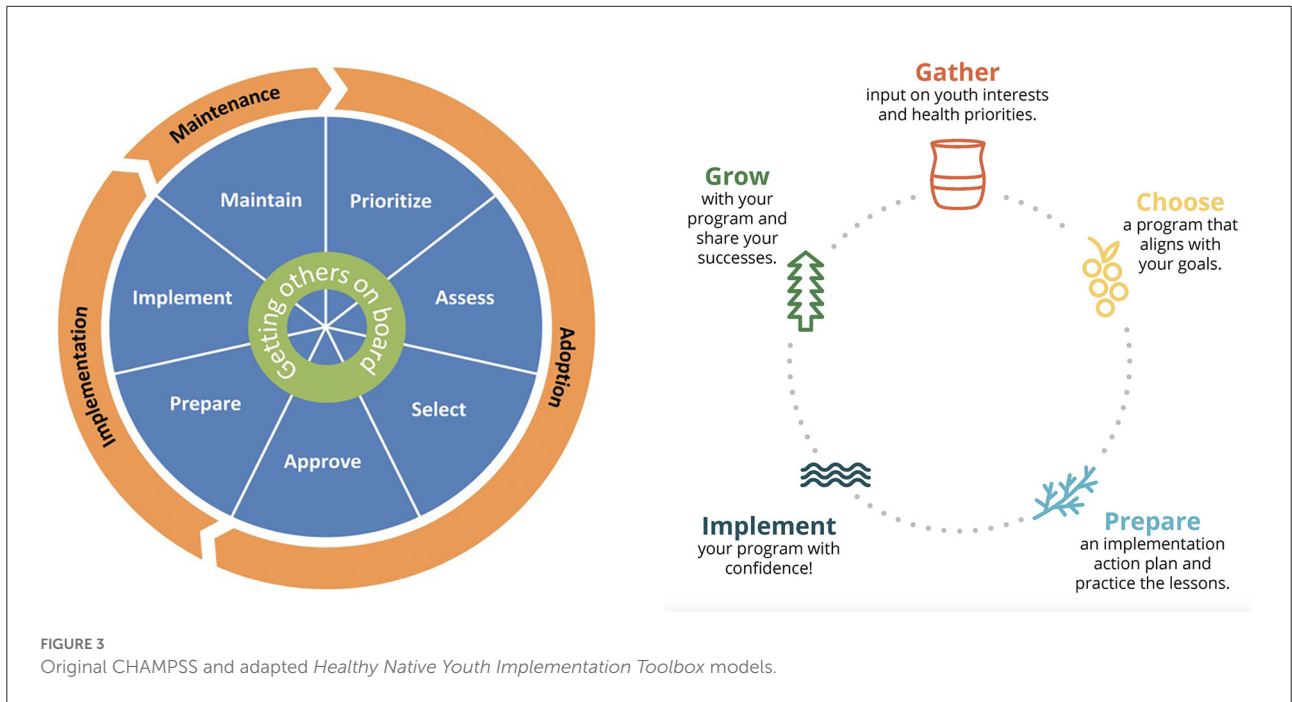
Maintenance

Adoption

Implementation

Maintain

Prioritize

Assess

Select

Approve

Prepare

Implement

Getting others on board

Gather
input on youth interests and health priorities.

Choose
a program that aligns with your goals.

Prepare
an implementation action plan and practice the lessons.

Implement
your program with confidence!

Grow
with your program and share your successes.

FIGURE 3
Original CHAMPSS and adapted *Healthy Native Youth Implementation Toolbox* models.